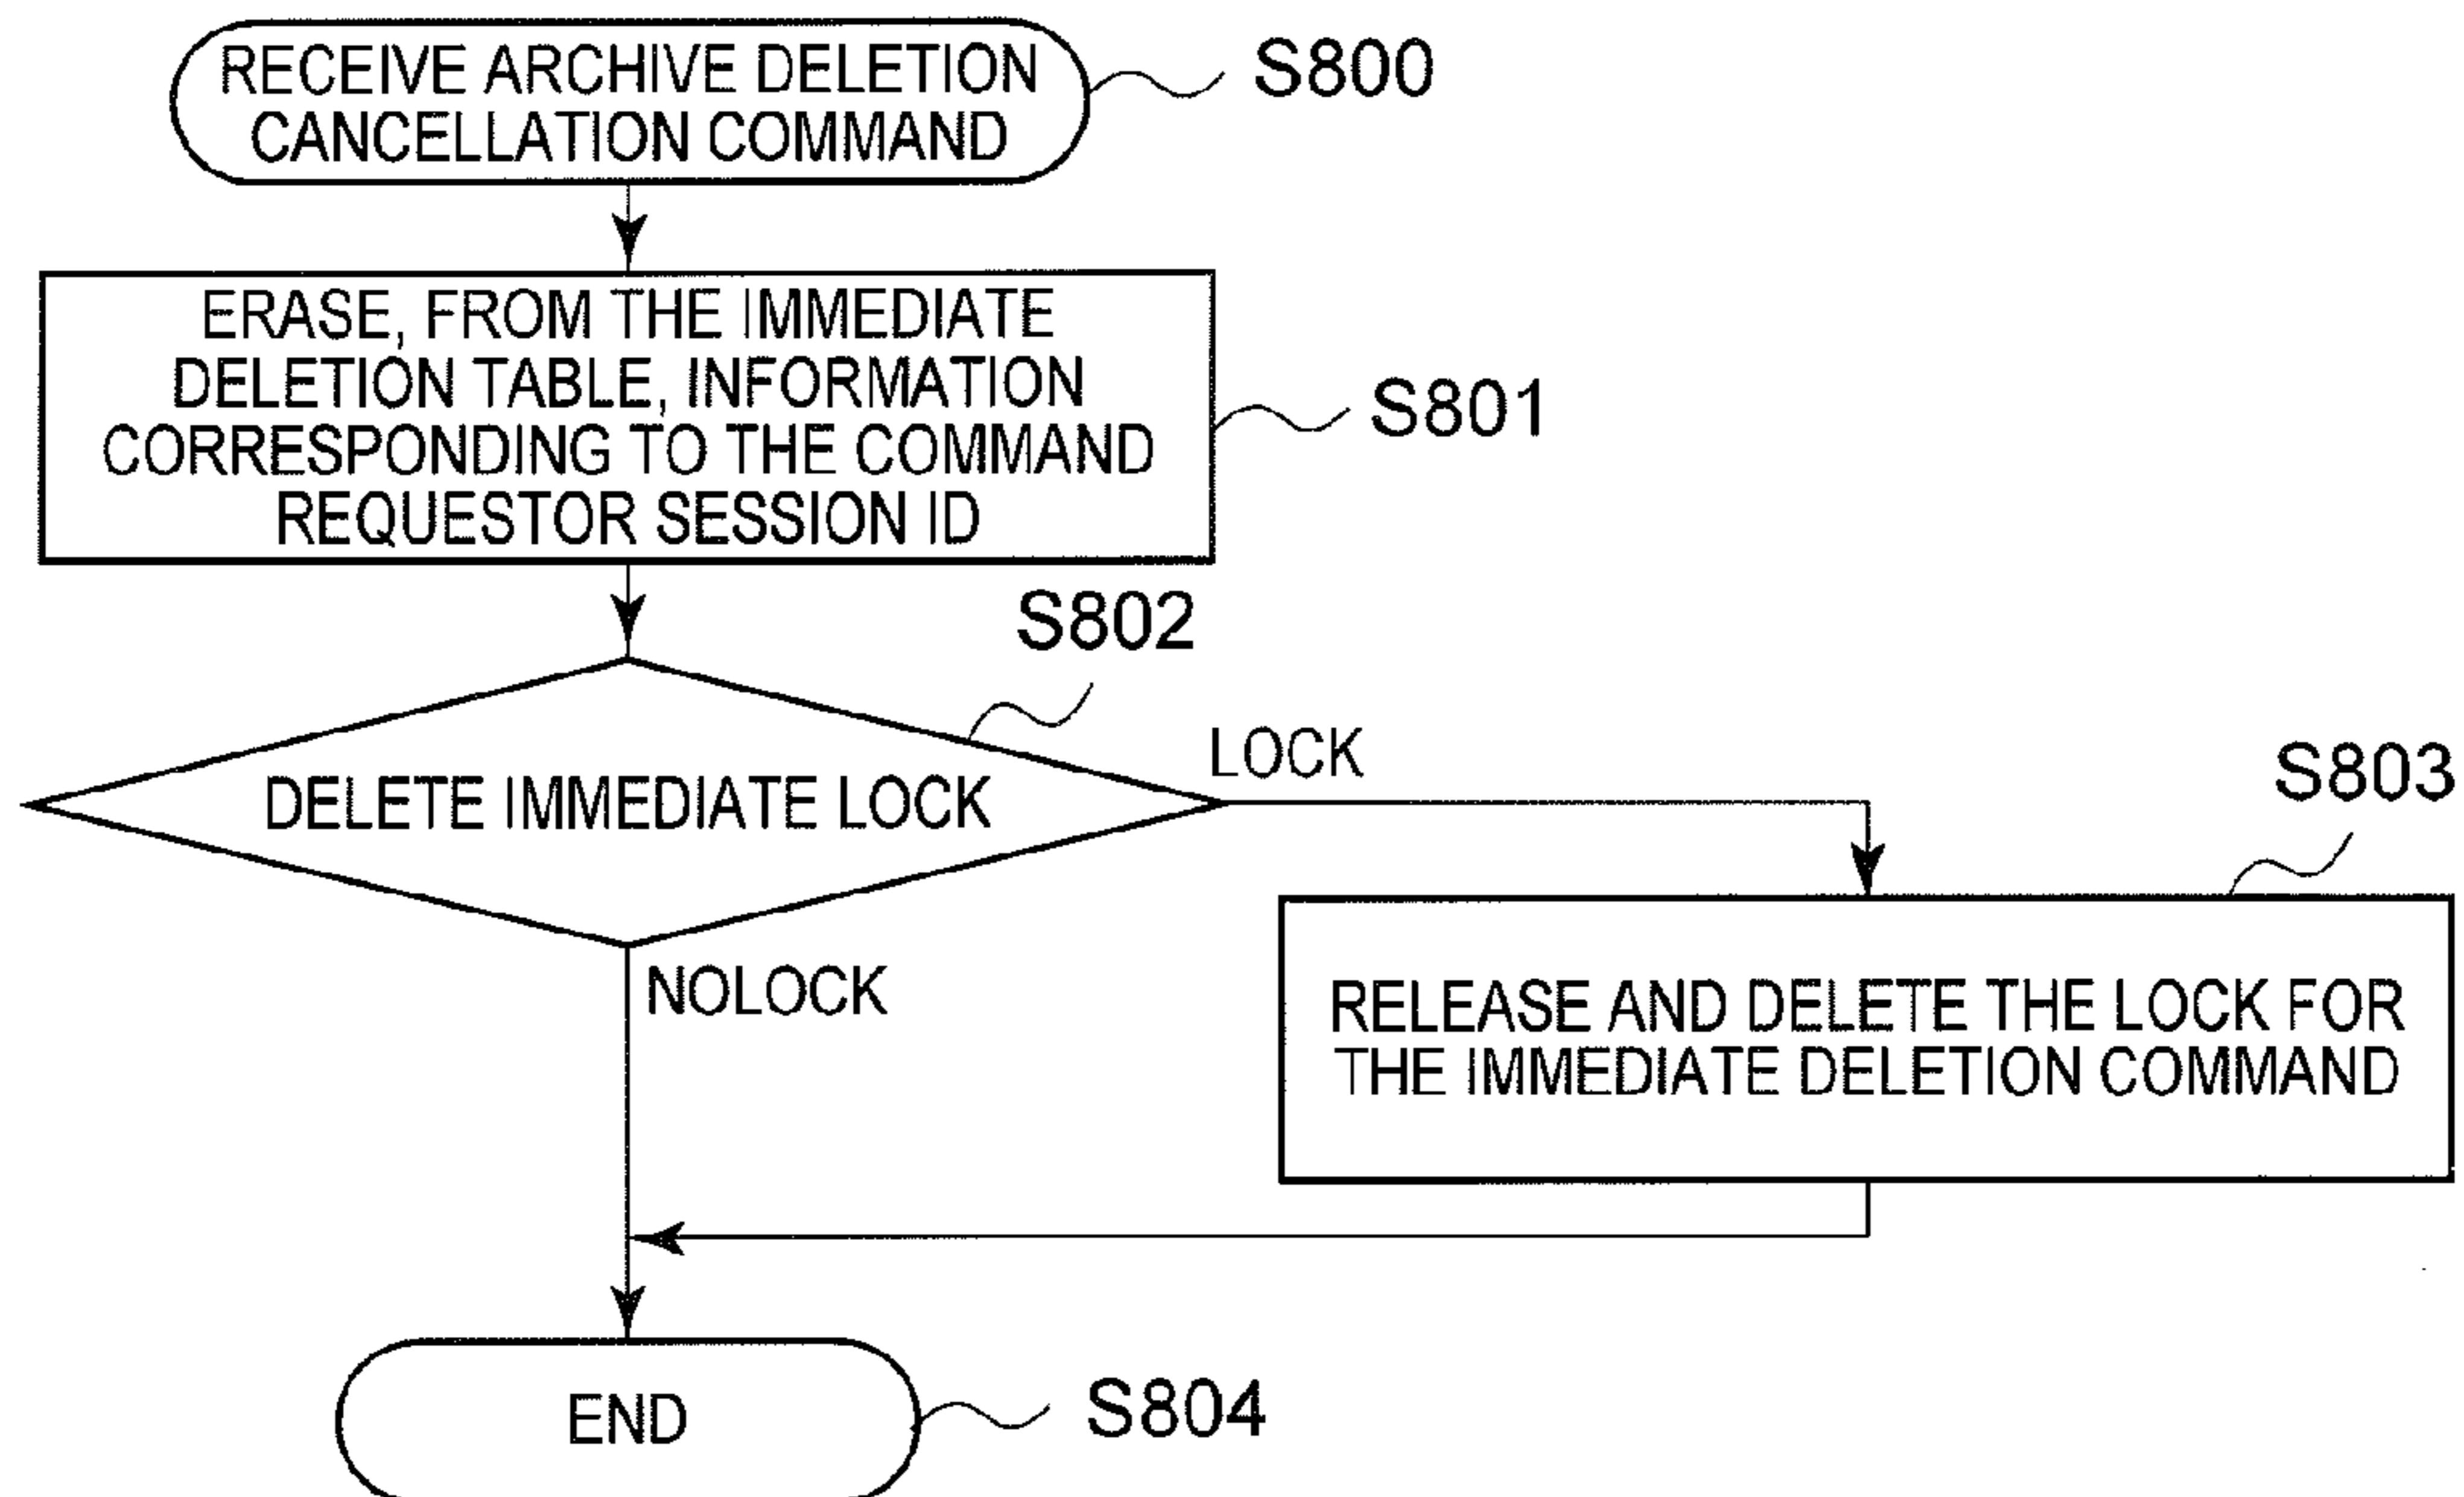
RECEIVE ARCHIVE DELETION CANCELLATION COMMAND

S800

ERASE, FROM THE IMMEDIATE DELETION TABLE, INFORMATION CORRESPONDING TO THE COMMAND REQUESTOR SESSION ID

S801

S802

DELETE IMMEDIATE LOCK

LOCK

S803

RELEASE AND DELETE THE LOCK FOR THE IMMEDIATE DELETION COMMAND

NOLOCK

END

S804